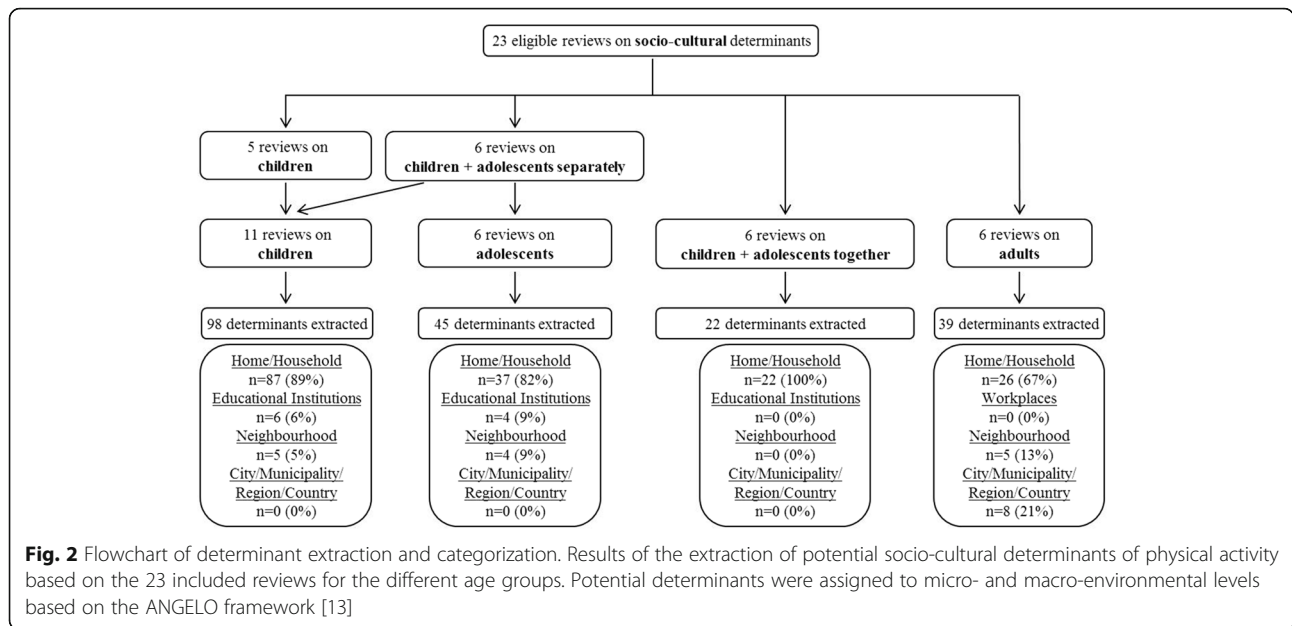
23 eligible reviews on **socio-cultural** determinants

5 reviews on **children**

6 reviews on **children + adolescents separately**

11 reviews on **children**

6 reviews on **adolescents**

6 reviews on **children + adolescents together**

6 reviews on **adults**

98 determinants extracted

45 determinants extracted

22 determinants extracted

39 determinants extracted

Home/Household
n=87 (89%)
Educational Institutions
n=6 (6%)
Neighbourhood
n=5 (5%)
City/Municipality/ Region/Country
n=0 (0%)

Home/Household
n=37 (82%)
Educational Institutions
n=4 (9%)
Neighbourhood
n=4 (9%)
City/Municipality/ Region/Country
n=0 (0%)

Home/Household
n=22 (100%)
Educational Institutions
n=0 (0%)
Neighbourhood
n=0 (0%)
City/Municipality/ Region/Country
n=0 (0%)

Home/Household
n=26 (67%)
Workplaces
n=0 (0%)
Neighbourhood
n=5 (13%)
City/Municipality/ Region/Country
n=8 (21%)

**Fig. 2** Flowchart of determinant extraction and categorization. Results of the extraction of potential socio-cultural determinants of physical activity based on the 23 included reviews for the different age groups. Potential determinants were assigned to micro- and macro-environmental levels based on the ANGELO framework [13]